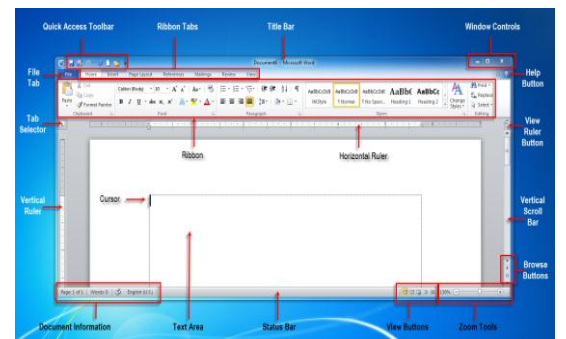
Quick Access Toolbar

Ribbon Tabs

Title Bar

Window Controls

Document1 - Microsoft Word

File Tab

File

Home

Insert

Page Layout

References

Mailings

Review

View

Help Button

Cut

Copy

Format Painter

Paste

Clipboard

Calibri (Body)

11

Font

Paragraph

AaBbCcDd

AaBbCcDd

AaBbCcDd

AaBbC

AaBbCc

1 No Spaci...

¶ Normal

1 No Spaci...

Heading 1

Heading 2

Change Styles

Styles

Find

Replace

Select

Editing

Tab Selector

View Ruler Button

Ribbon

Horizontal Ruler

Vertical Ruler

Cursor

Vertical Scroll Bar

Browse Buttons

Page: 1 of 1

Words: 0

English (U.S.)

100%

Document Information

Text Area

Status Bar

View Buttons

Zoom Tools